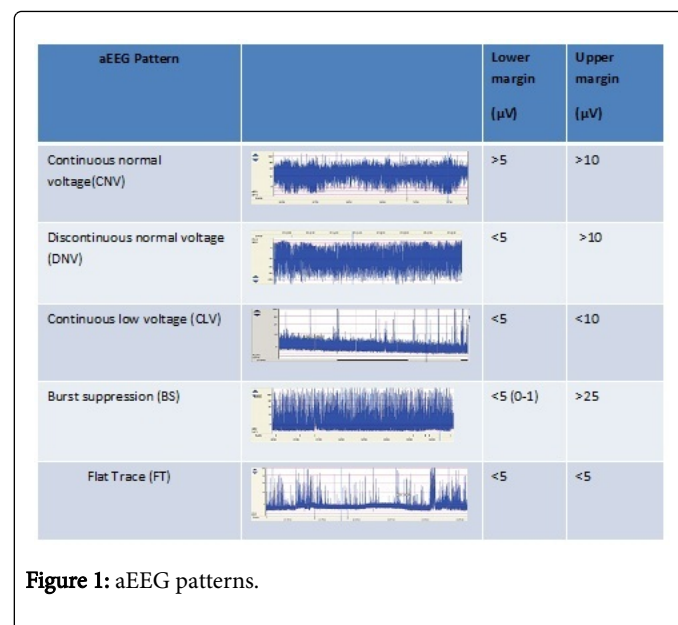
| aEEG Pattern | | Lower margin (µV) | Upper margin (µV) |
|---|---|---|---|
| Continuous normal voltage(CNV) | | >5 | >10 |
| Discontinuous normal voltage (DNV) | | <5 | >10 |
| Continuous low voltage (CLV) | | <5 | <10 |
| Burst suppression (BS) | | <5 (0-1) | >25 |
| Flat Trace (FT) | | <5 | <5 |

Figure 1: aEEG patterns.